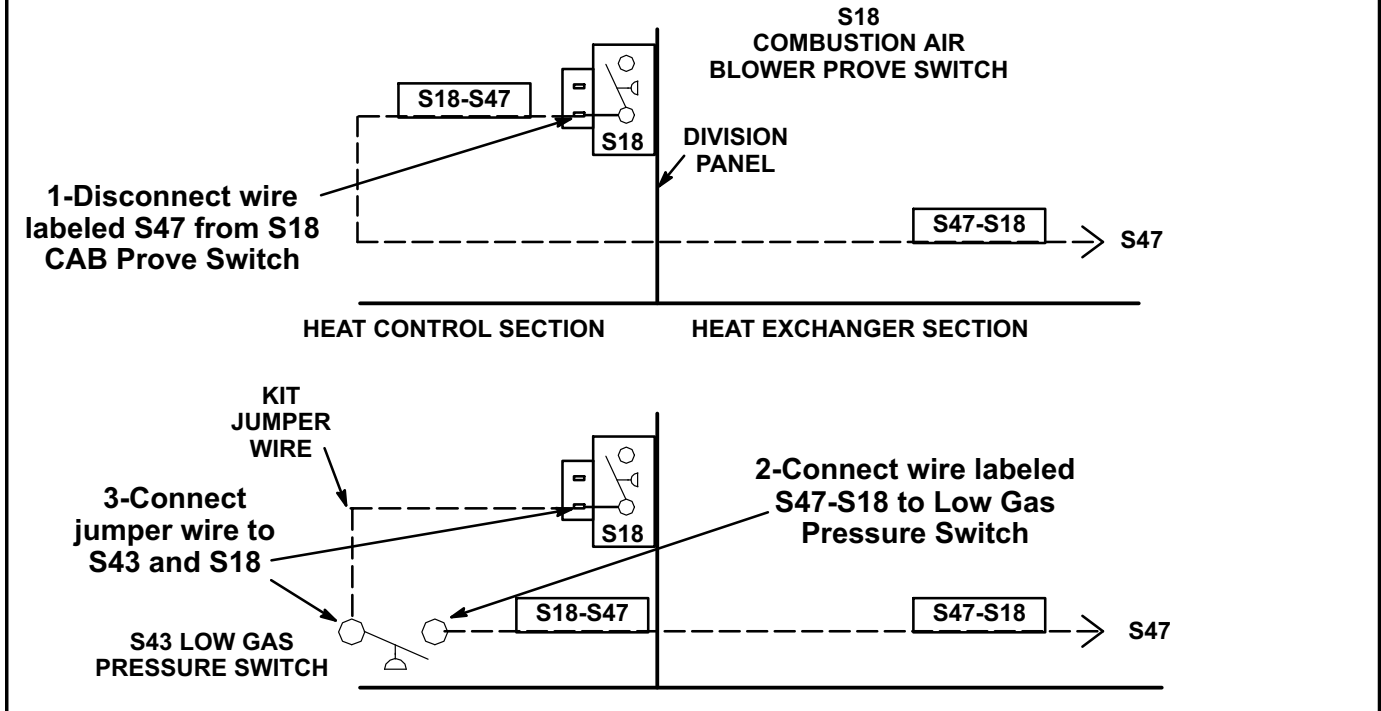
S18
COMBUSTION AIR
BLOWER PROVE SWITCH

S18-S47

S18

DIVISION
PANEL

1-Disconnect wire labeled S47 from S18 CAB Prove Switch

S47-S18

S47

HEAT CONTROL SECTION

HEAT EXCHANGER SECTION

KIT
JUMPER
WIRE

2-Connect wire labeled S47-S18 to Low Gas Pressure Switch

3-Connect jumper wire to S43 and S18

S18

S18-S47

S47-S18

S47

S43 LOW GAS
PRESSURE SWITCH